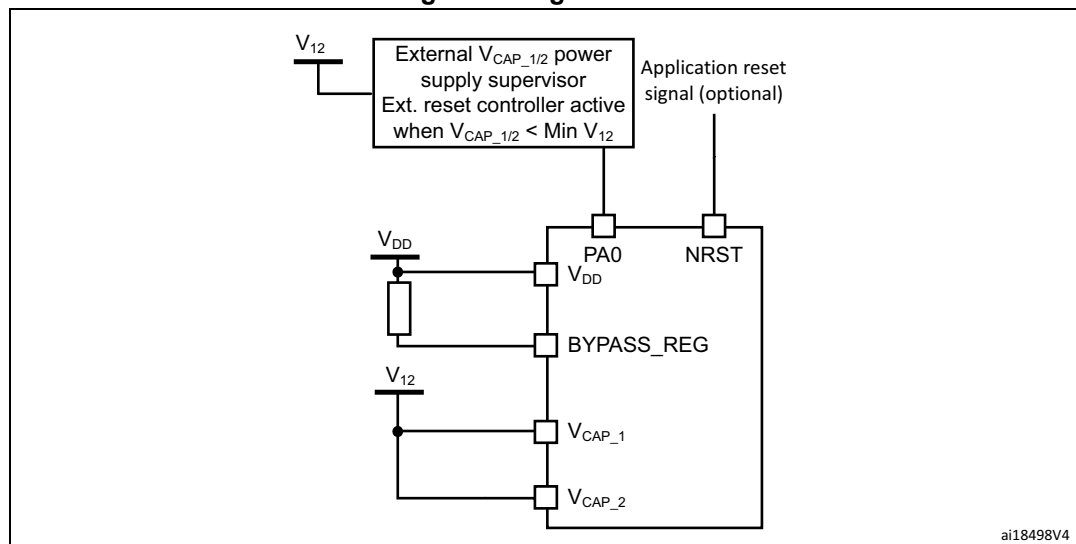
$V_{12}$

External $V_{CAP\_1/2}$ power supply supervisor Ext. reset controller active when $V_{CAP\_1/2}$ < Min $V_{12}$

Application reset signal (optional)

PA0

NRST

$V_{DD}$

$V_{DD}$

BYPASS_REG

$V_{12}$

$V_{CAP\_1}$

$V_{CAP\_2}$

ai18498V4